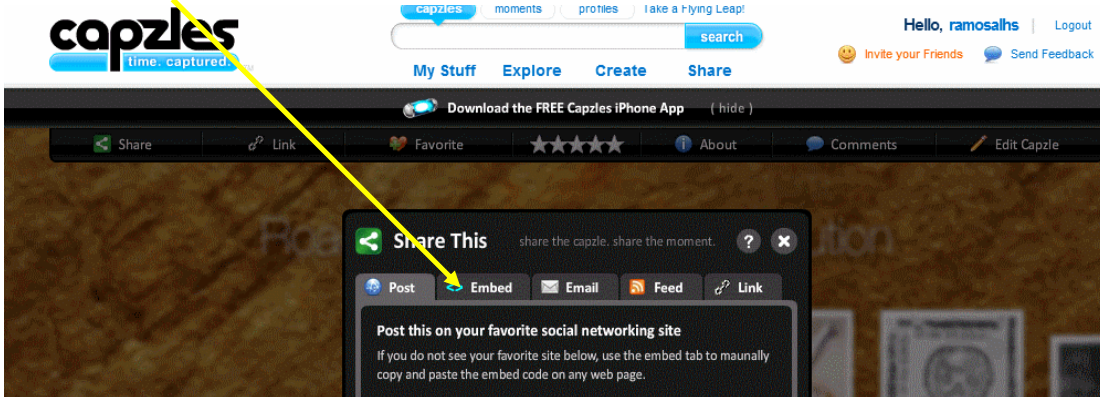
capzles
time. captured.

capzles | moments | profiles | Take a Flying Leap!

search

My Stuff Explore Create Share

Hello, ramosalhs | Logout

Invite your Friends Send Feedback

Download the FREE Capzles iPhone App ( hide )

Share Link Favorite About Comments Edit Capzle

Share This share the capzle. share the moment.

Post Embed Email Feed Link

Post this on your favorite social networking site

If you do not see your favorite site below, use the embed tab to maunally copy and paste the embed code on any web page.